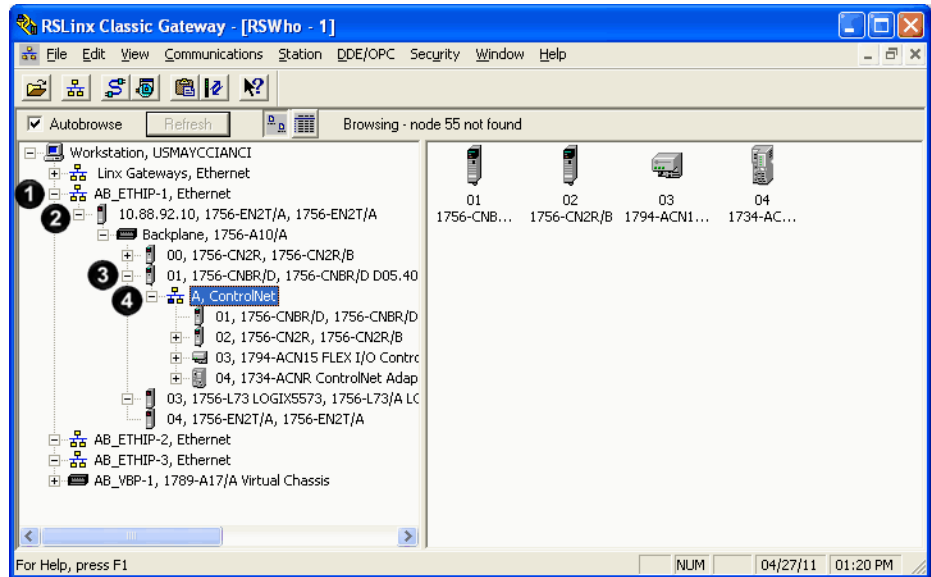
RSLinx Classic Gateway - [RSWho - 1]

File Edit View Communications Station DDE/OPC Security Window Help

Autobrowse Refresh Browsing - node 55 not found

Workstation, USMAYCCIANCI
Linx Gateways, Ethernet
1 AB_ETHIP-1, Ethernet
2 10.88.92.10, 1756-EN2T/A, 1756-EN2T/A
Backplane, 1756-A10/A
00, 1756-CN2R, 1756-CN2R/B
3 01, 1756-CNBR/D, 1756-CNBR/D D05.40
4 A, ControlNet
01, 1756-CNBR/D, 1756-CNBR/D
02, 1756-CN2R, 1756-CN2R/B
03, 1794-ACN15 FLEX I/O Contro
04, 1734-ACNR ControlNet Adap
03, 1756-L73 LOGIX5573, 1756-L73/A LO
04, 1756-EN2T/A, 1756-EN2T/A
AB_ETHIP-2, Ethernet
AB_ETHIP-3, Ethernet
AB_VBP-1, 1789-A17/A Virtual Chassis

01 1756-CNB...
02 1756-CN2R/B
03 1794-ACN1...
04 1734-AC...

For Help, press F1 NUM 04/27/11 01:20 PM